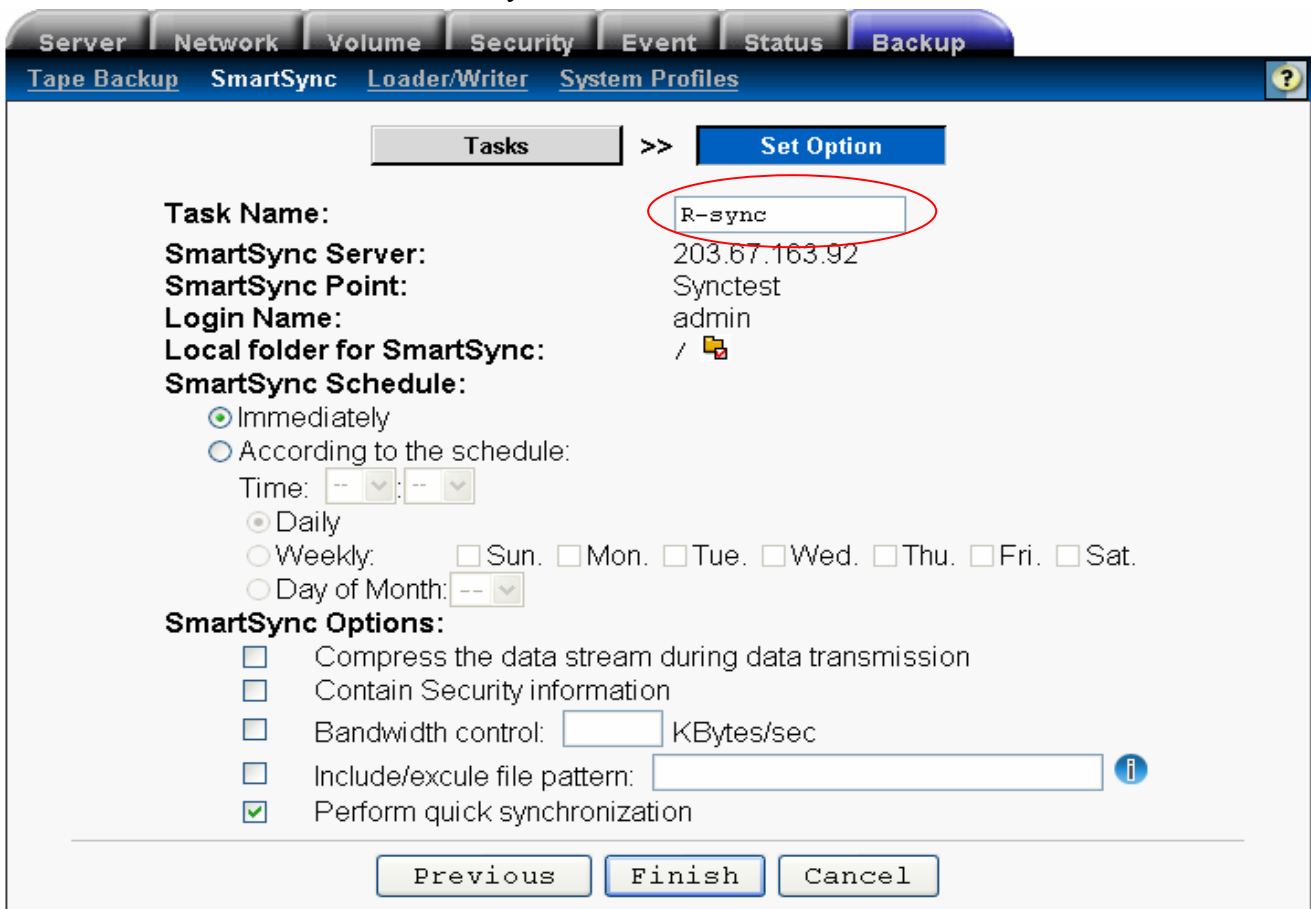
Server Network Volume Security Event Status Backup

Tape Backup SmartSync Loader/Writer System Profiles

Tasks >> Set Option

Task Name: R-sync
SmartSync Server: 203.67.163.92
SmartSync Point: Synctest
Login Name: admin
Local folder for SmartSync: /
SmartSync Schedule:
Immediately
According to the schedule:
Time: -- : --
Daily
Weekly: Sun. Mon. Tue. Wed. Thu. Fri. Sat.
Day of Month: --
SmartSync Options:
Compress the data stream during data transmission
Contain Security information
Bandwidth control: KBytes/sec
Include/excule file pattern:
Perform quick synchronization

Previous Finish Cancel